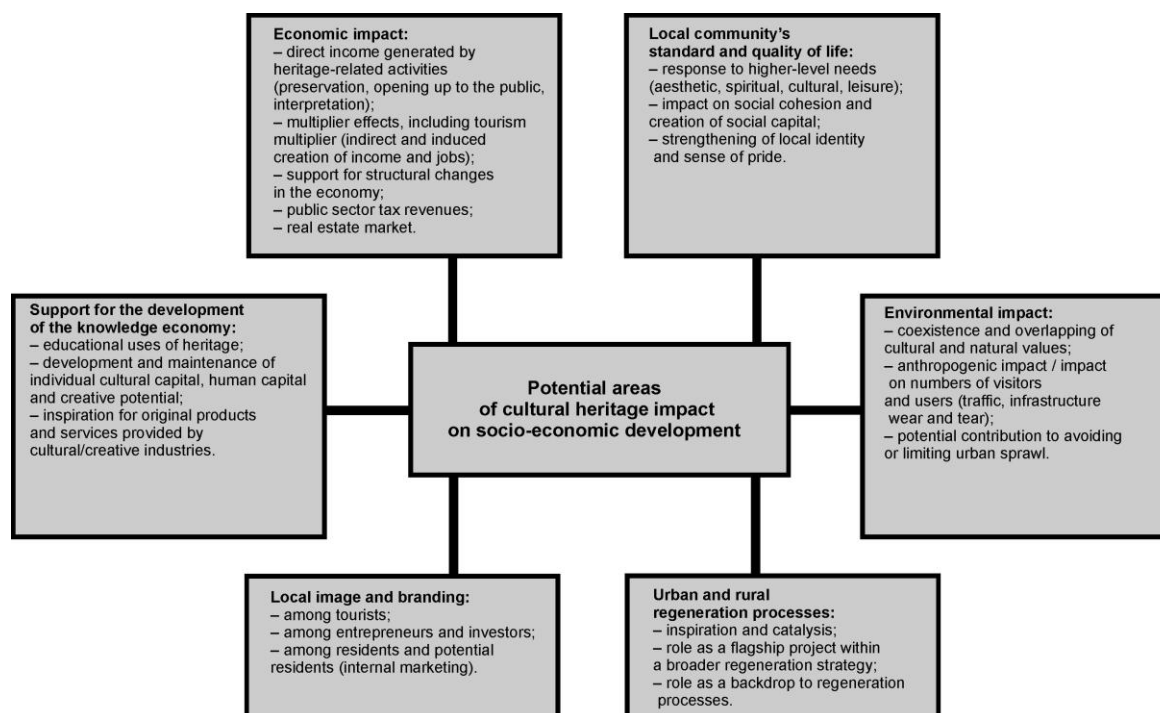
**Economic impact:**
– direct income generated by heritage-related activities (preservation, opening up to the public, interpretation);
– multiplier effects, including tourism multiplier (indirect and induced creation of income and jobs);
– support for structural changes in the economy;
– public sector tax revenues;
– real estate market.

**Local community's standard and quality of life:**
– response to higher-level needs (aesthetic, spiritual, cultural, leisure);
– impact on social cohesion and creation of social capital;
– strengthening of local identity and sense of pride.

**Support for the development of the knowledge economy:**
– educational uses of heritage;
– development and maintenance of individual cultural capital, human capital and creative potential;
– inspiration for original products and services provided by cultural/creative industries.

**Potential areas of cultural heritage impact on socio-economic development**

**Environmental impact:**
– coexistence and overlapping of cultural and natural values;
– anthropogenic impact / impact on numbers of visitors and users (traffic, infrastructure wear and tear);
– potential contribution to avoiding or limiting urban sprawl.

**Local image and branding:**
– among tourists;
– among entrepreneurs and investors;
– among residents and potential residents (internal marketing).

**Urban and rural regeneration processes:**
– inspiration and catalysis;
– role as a flagship project within a broader regeneration strategy;
– role as a backdrop to regeneration processes.